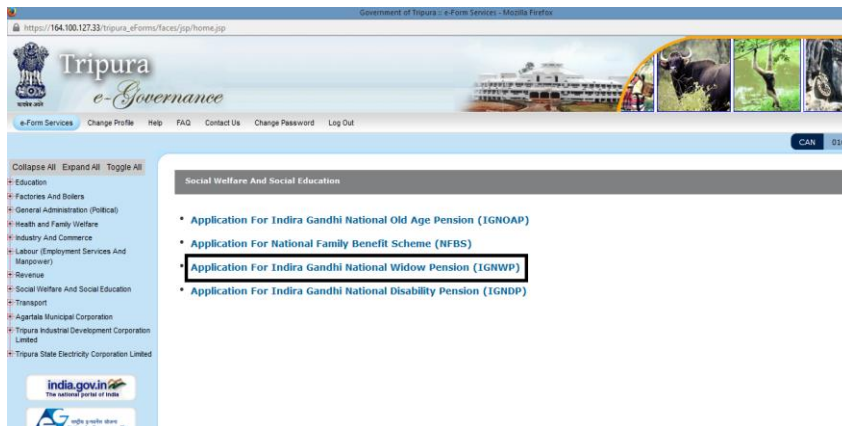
Government of Tripura :: e-Form Services - Mozilla Firefox

https://164.100.127.33/tripura_eForms/faces/jsp/home.jsp

Tripura
e-Governance

e-Form Services Change Profile Help FAQ Contact Us Change Password Log Out

CAN 01

Collapse All Expand All Toggle All
Education
Factories And Boilers
General Administration (Political)
Health and Family Welfare
Industry And Commerce
Labour (Employment Services And Manpower)
Revenue
Social Welfare And Social Education
Transport
Agartala Municipal Corporation
Tripura Industrial Development Corporation Limited
Tripura State Electricity Corporation Limited

india.gov.in
The national portal of India

Social Welfare And Social Education

• Application For Indira Gandhi National Old Age Pension (IGNOAP)
• Application For National Family Benefit Scheme (NFBS)
• Application For Indira Gandhi National Widow Pension (IGNWP)
• Application For Indira Gandhi National Disability Pension (IGNDP)